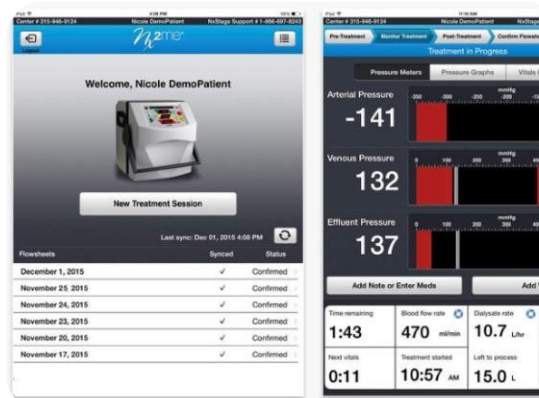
iPad	4:08 PM	86%
Center # 315-946-9124	Nicole DemoPatient	NxStage Support # 1-866-697-8243
Logout
$nx2me$

Welcome, Nicole DemoPatient

New Treatment Session

Last sync: Dec 01, 2015 4:08 PM

| Flowsheets | Synced | Status |
|---|---|---|
| December 1, 2015 | ✓ | Confirmed |
| November 25, 2015 | ✓ | Confirmed |
| November 24, 2015 | ✓ | Confirmed |
| November 23, 2015 | ✓ | Confirmed |
| November 20, 2015 | ✓ | Confirmed |
| November 17, 2015 | ✓ | Confirmed |

iPad	11:10 AM
Center # 315-946-9124	Nicole DemoPatient	NxStage
Pre-Treatment	Monitor Treatment	Post-Treatment	Confirm Flowsh
Treatment in Progress
Pressure Meters	Pressure Graphs	Vitals

Arterial Pressure
-141
-350	-300	-250	mmHg -200	-15

Venous Pressure
132
0	100	200	mmHg 300	40

Effluent Pressure
137
0	100	200	mmHg 300	40

Add Note or Enter Meds	Add

| Time remaining | Blood flow rate | Dialysate rate |
|---|---|---|
| 1:43 | 470 ml/min | 10.7 L/hr |
| Next vitals | Treatment started | Left to process |
| 0:11 | 10:57 AM | 15.0 L |